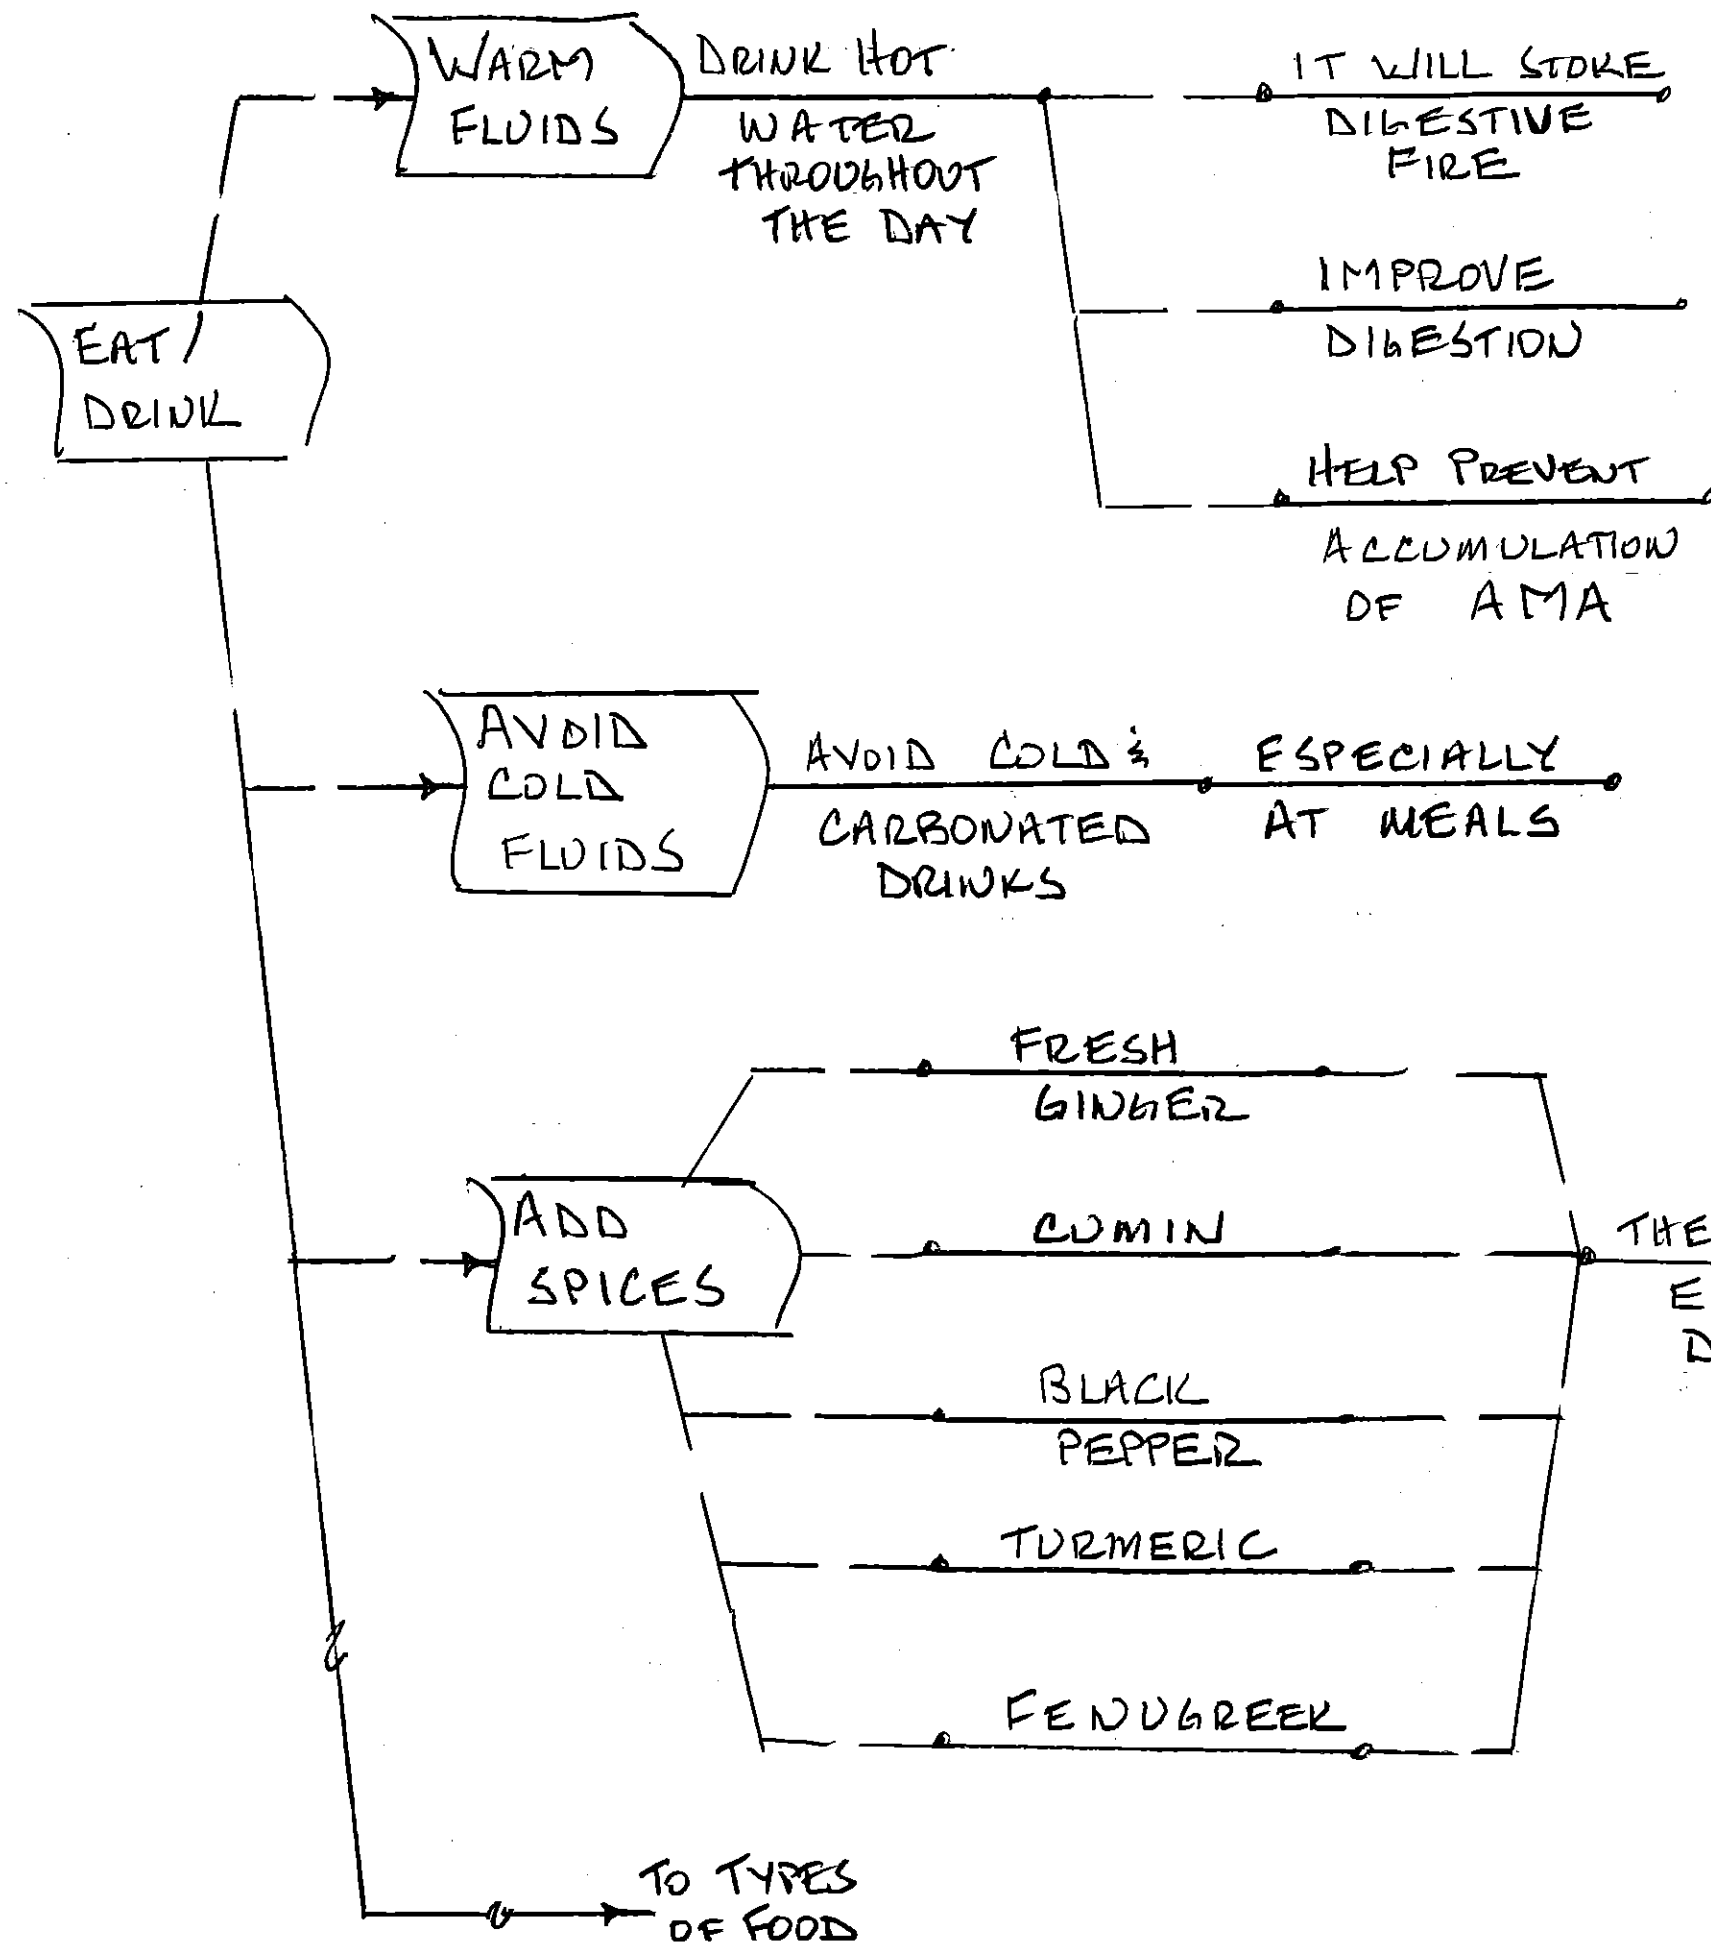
EAT / DRINK

WARM FLUIDS

DRINK HOT WATER THROUGHOUT THE DAY

IT WILL STOKE DIGESTIVE FIRE

IMPROVE DIGESTION

HELP PREVENT ACCUMULATION OF AMA

AVOID COLD FLUIDS

AVOID COLD & CARBONATED DRINKS

ESPECIALLY AT MEALS

ADD SPICES

FRESH GINGER

CUMIN

BLACK PEPPER

TURMERIC

FENUGREEK

THE
E
D

TO TYPES OF FOOD